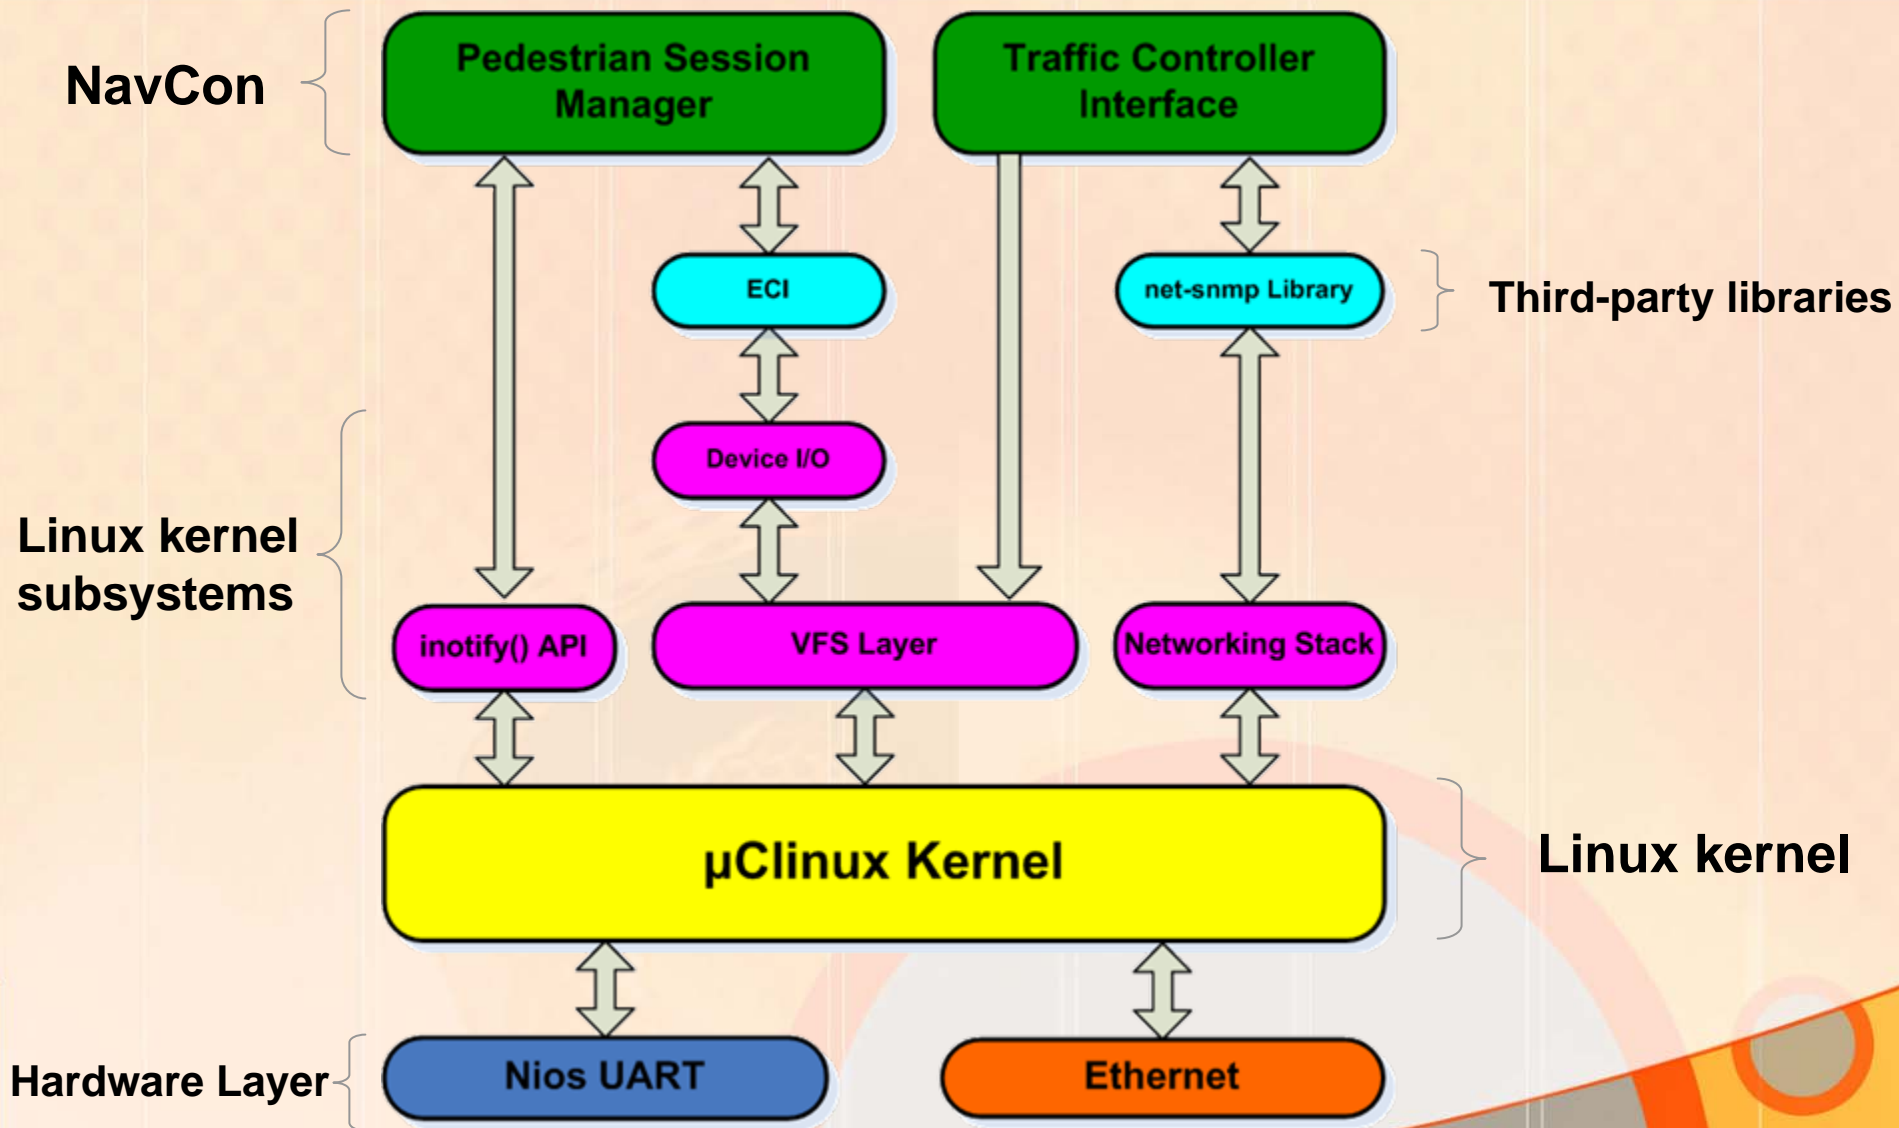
NavCon

Pedestrian Session Manager

Traffic Controller Interface

ECI

net-snmp Library

Third-party libraries

Device I/O

Linux kernel subsystems

inotify() API

VFS Layer

Networking Stack

μClinux Kernel

Linux kernel

Hardware Layer

Nios UART

Ethernet